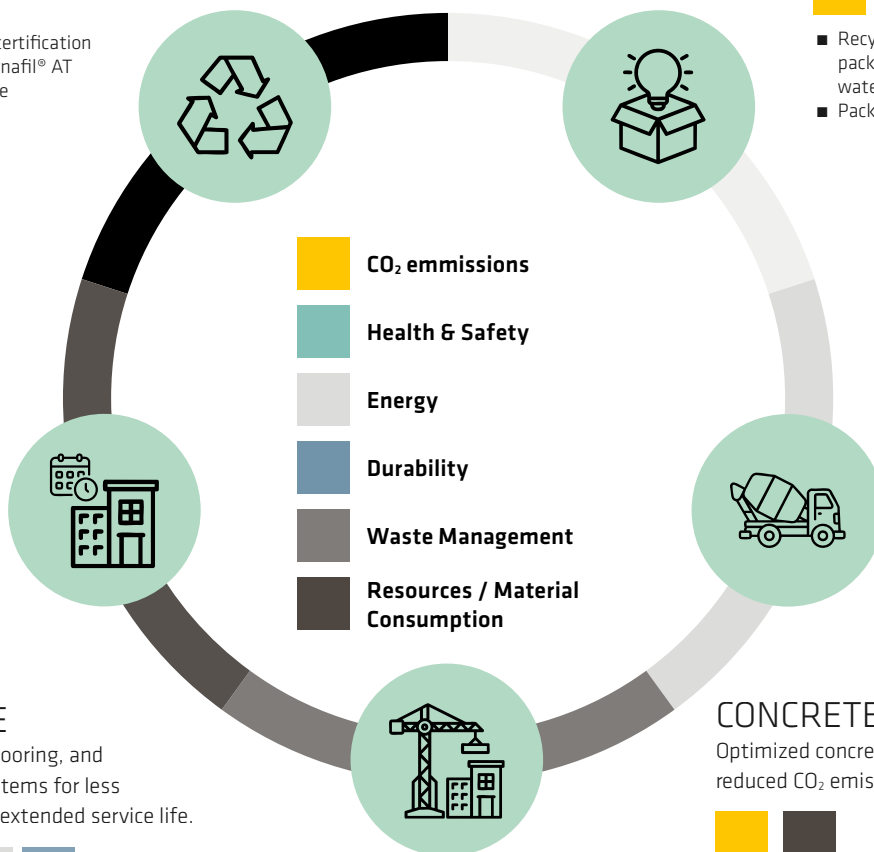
ertification
nafil® AT
e

■ Recy
pack
wate
■ Pack

$CO_2$ emmissions

Health & Safety

Energy

Durability

Waste Management

Resources / Material Consumption

E
looring, and
tems for less
extended service life.

CONCRETE
Optimized concre
reduced $CO_2$ emis